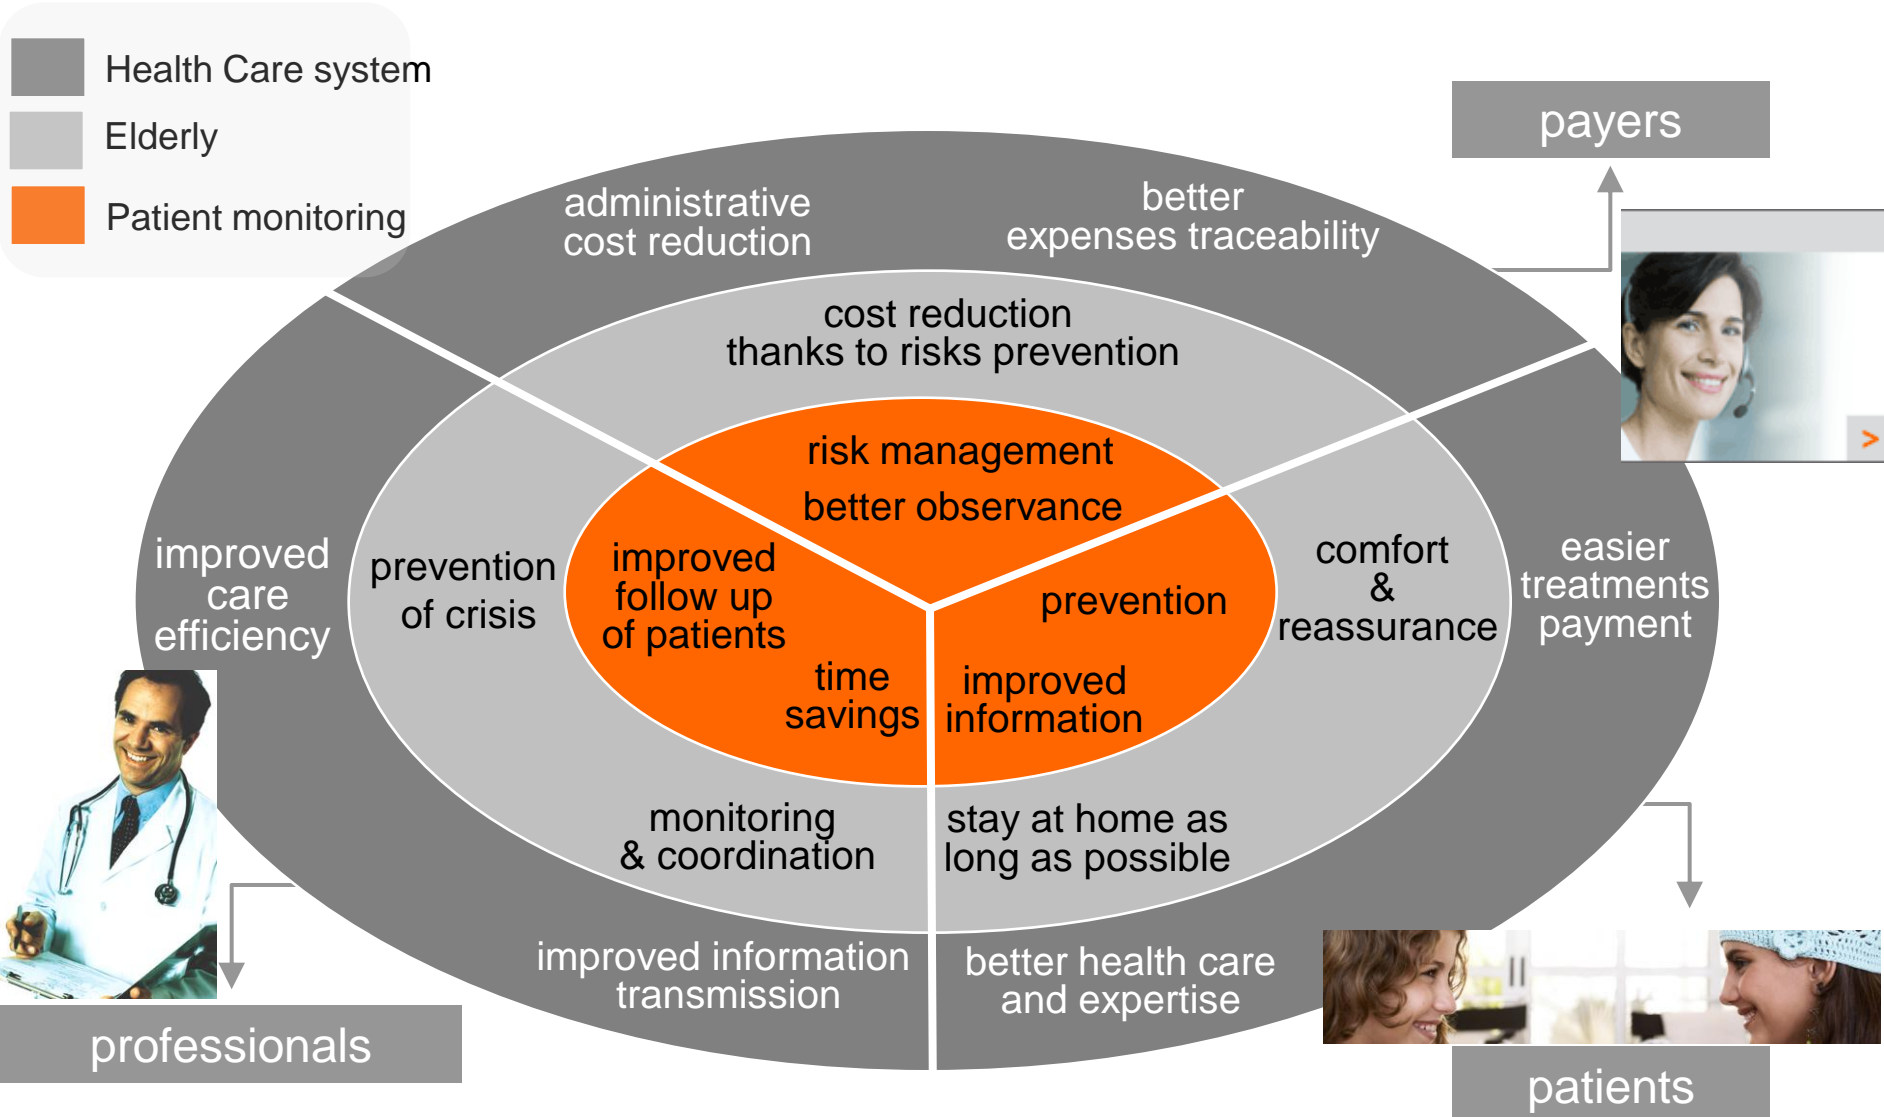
Health Care system
Elderly
Patient monitoring

payers

administrative cost reduction

better expenses traceability

cost reduction thanks to risks prevention

risk management

better observance

improved care efficiency

prevention of crisis

improved follow up of patients

time savings

prevention

improved information

comfort & reassurance

easier treatments payment

monitoring & coordination

stay at home as long as possible

improved information transmission

better health care and expertise

professionals

patients